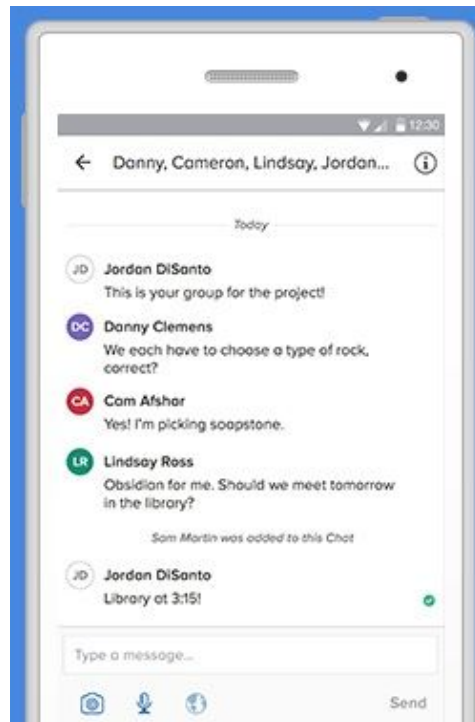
12:30

Danny, Cameron, Lindsay, Jordan...

Today

JD Jordan DiSanto
This is your group for the project!

DC Danny Clemens
We each have to choose a type of rock, correct?

CA Cam Afshar
Yes! I'm picking soapstone.

LR Lindsay Ross
Obsidian for me. Should we meet tomorrow in the library?

Sam Martin was added to this Chat

JD Jordan DiSanto
Library at 3:15!

Type a message...

Send